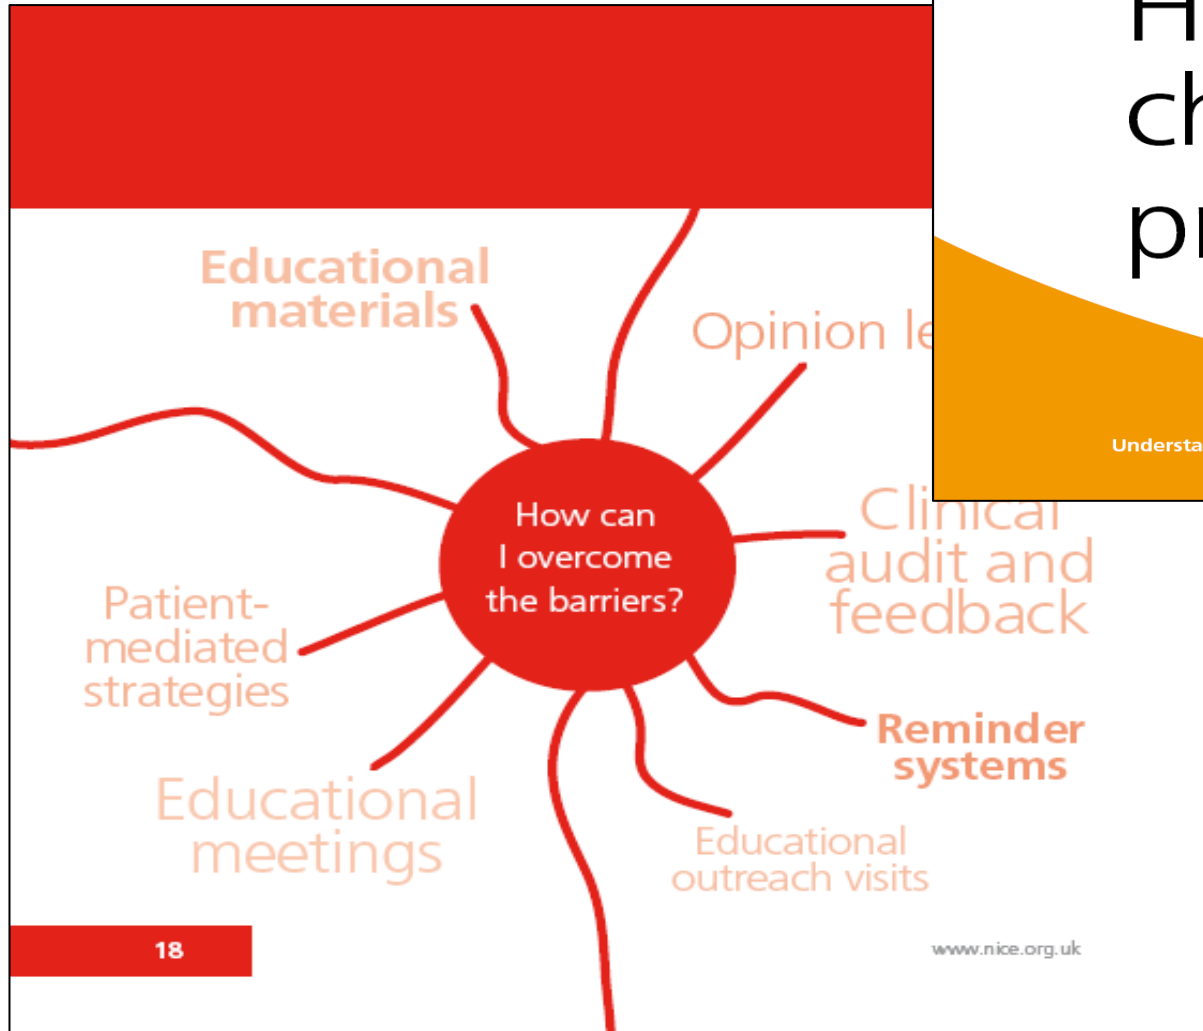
H
ch
pr

Understa

Educational materials

Opinion le

How can I overcome the barriers?

Clinical audit and feedback

Patient-mediated strategies

Reminder systems

Educational meetings

Educational outreach visits

18

www.nice.org.uk